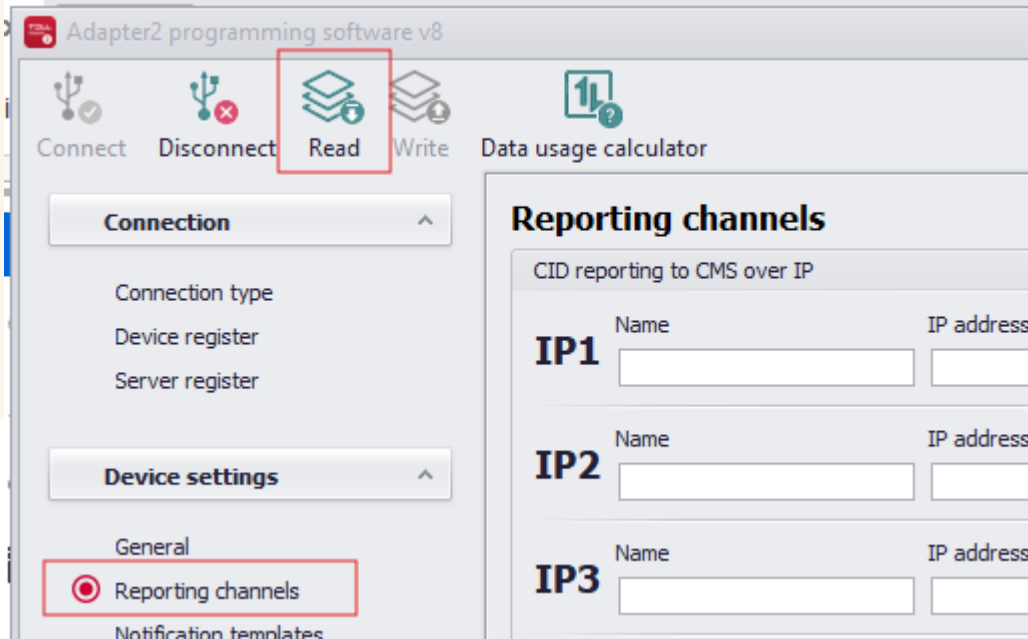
Adapter2 programming software v8

Connect Disconnect Read Write Data usage calculator

Connection

Connection type
Device register
Server register

Device settings

General
Reporting channels
Notification templates

Reporting channels

CID reporting to CMS over IP

IP1 Name IP address

IP2 Name IP address

IP3 Name IP address